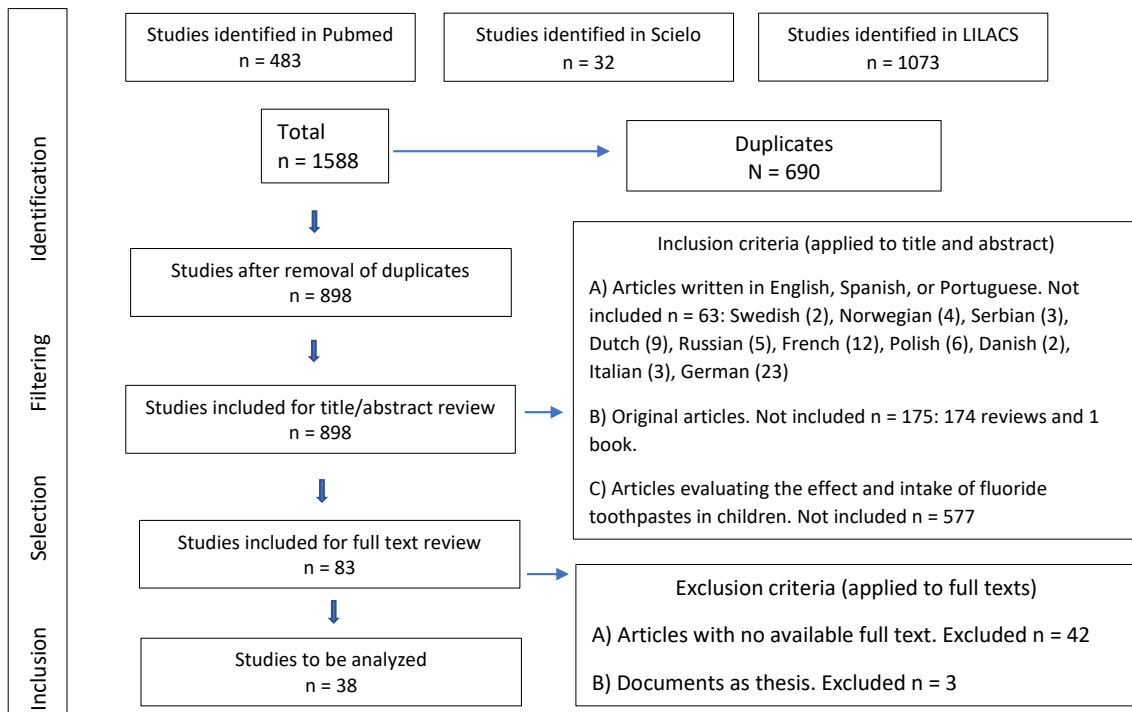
Identification

Filtering

Selection

Inclusion

Studies identified in Pubmed
n = 483

Studies identified in Scielo
n = 32

Studies identified in LILACS
n = 1073

Total
n = 1588

Duplicates
N = 690

Studies after removal of duplicates
n = 898

Inclusion criteria (applied to title and abstract)

A) Articles written in English, Spanish, or Portuguese. Not included n = 63: Swedish (2), Norwegian (4), Serbian (3), Dutch (9), Russian (5), French (12), Polish (6), Danish (2), Italian (3), German (23)

B) Original articles. Not included n = 175: 174 reviews and 1 book.

C) Articles evaluating the effect and intake of fluoride toothpastes in children. Not included n = 577

Studies included for title/abstract review
n = 898

Studies included for full text review
n = 83

Exclusion criteria (applied to full texts)

A) Articles with no available full text. Excluded n = 42

B) Documents as thesis. Excluded n = 3

Studies to be analyzed
n = 38